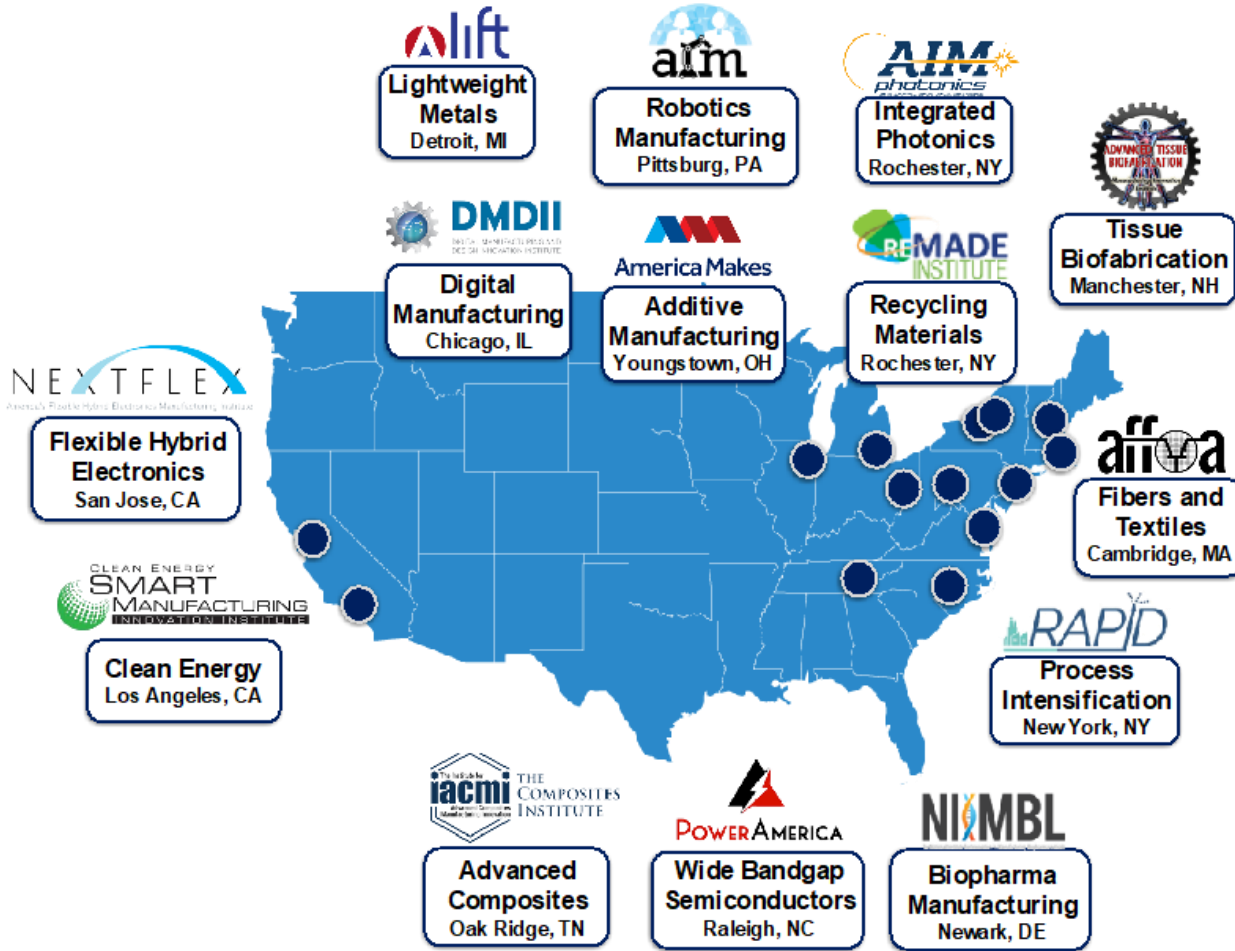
lift
Lightweight Metals
Detroit, MI

arm
Robotics Manufacturing
Pittsburg, PA

AIM photonics
Integrated Photonics
Rochester, NY

ADVANCED TISSUE BIOFABRICATION
Tissue Biofabrication
Manchester, NH

DMDII
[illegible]
Digital Manufacturing
Chicago, IL

America Makes
Additive Manufacturing
Youngstown, OH

REMADE INSTITUTE
Recycling Materials
Rochester, NY

NEXTFLEX
America's Flexible Hybrid Electronics Manufacturing Institute
Flexible Hybrid Electronics
San Jose, CA

affoa
Fibers and Textiles
Cambridge, MA

CLEAN ENERGY SMART MANUFACTURING INNOVATION INSTITUTE
Clean Energy
Los Angeles, CA

RAPID
Process Intensification
New York, NY

iacmi THE COMPOSITES INSTITUTE
Advanced Composites
Oak Ridge, TN

POWERAMERICA
Wide Bandgap Semiconductors
Raleigh, NC

NIIMBL
Biopharma Manufacturing
Newark, DE